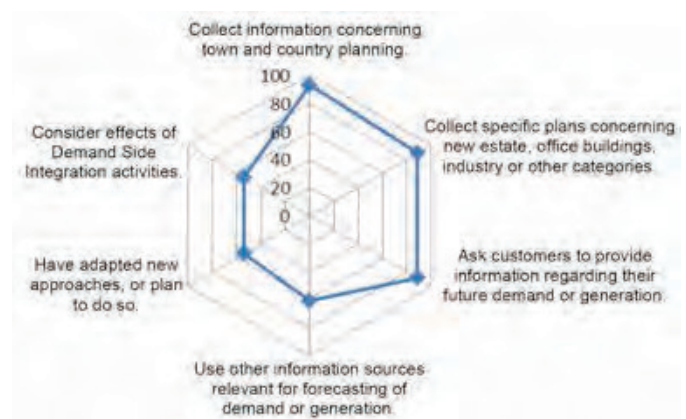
Collect information concerning town and country planning.

100
80
60
40
20
0

Collect specific plans concerning new estate, office buildings, industry or other categories.

Ask customers to provide information regarding their future demand or generation.

Use other information sources relevant for forecasting of demand or generation.

Have adapted new approaches, or plan to do so.

Consider effects of Demand Side Integration activities.